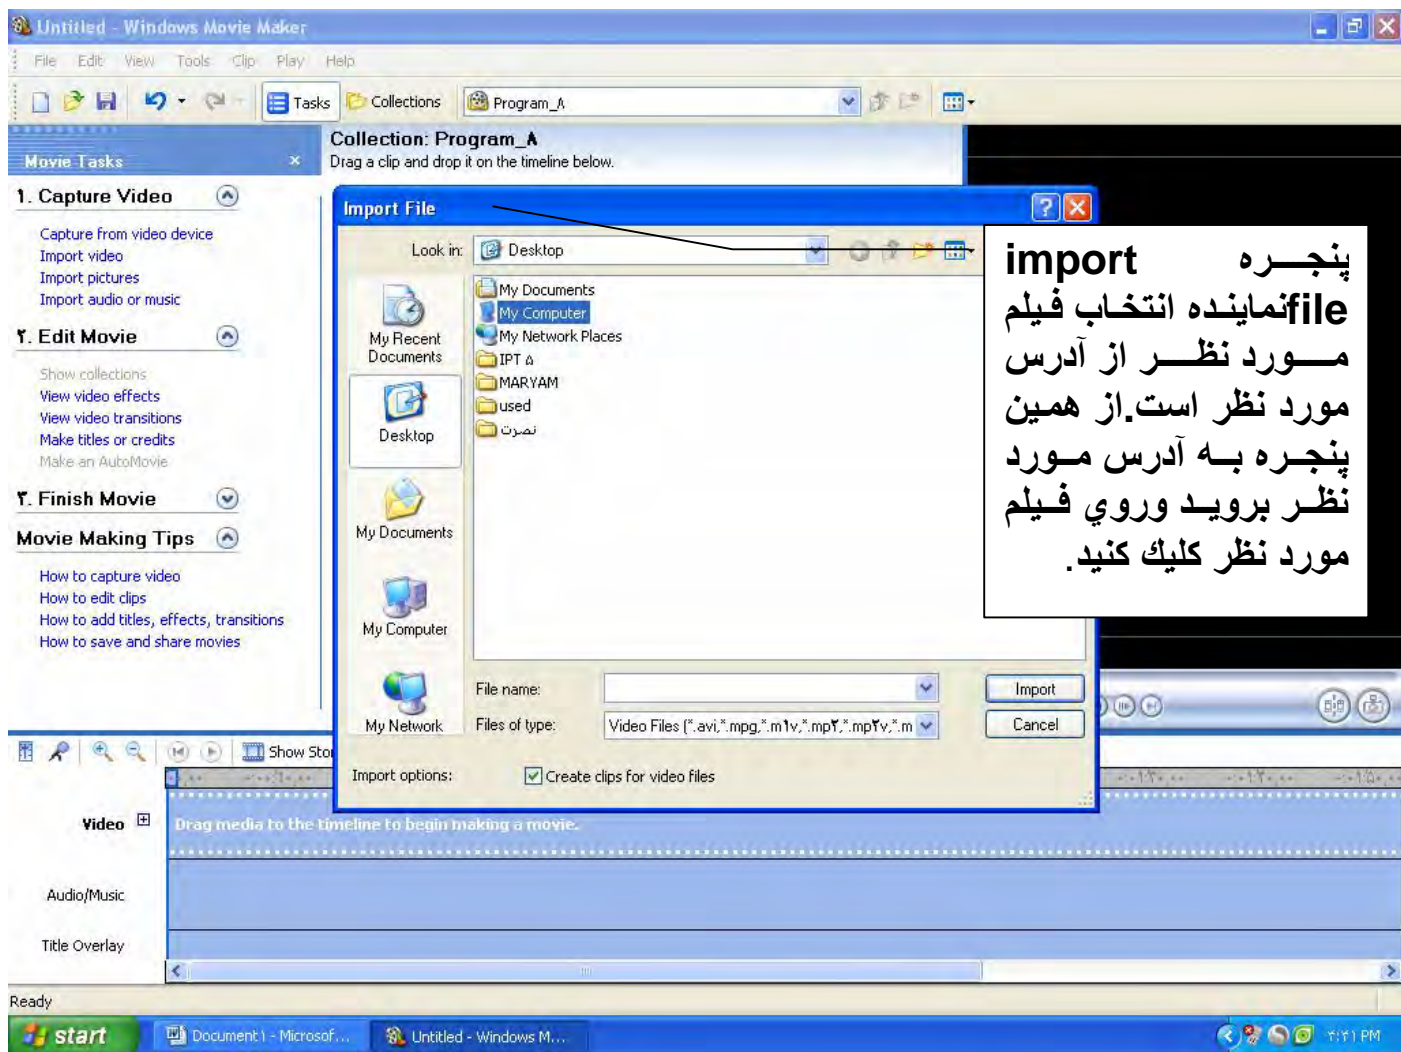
Untitled - Windows Movie Maker

File Edit View Tools Clip Play Help

Tasks Collections Program_A

Movie Tasks

Collection: Program_A
Drag a clip and drop it on the timeline below.

1. Capture Video
Capture from video device
Import video
Import pictures
Import audio or music

۲. Edit Movie
Show collections
View video effects
View video transitions
Make titles or credits
Make an AutoMovie

۳. Finish Movie

Movie Making Tips
How to capture video
How to edit clips
How to add titles, effects, transitions
How to save and share movies

Import File

Look in: Desktop

My Recent Documents
Desktop
My Documents
My Computer
My Network

My Documents
My Computer
My Network Places
IPT A
MARYAM
used
نمرت

File name:
Files of type: Video Files (*.avi,*.mpg,*.m1v,*.mp2,*.mp2v,*.m
Import
Cancel
Import options: Create clips for video files

پنجـــره import fileنماینده انتخاب فیلم مـــورد نظـــر از آدرس مورد نظر است.از همین پنجـره بـه آدرس مـورد نظـر برویـد وروي فـيلم مورد نظر كليك كنيد.

Show Story

Video
Drag media to the timeline to begin making a movie.
Audio/Music
Title Overlay

Ready

start Document1 - Microsof... Untitled - Windows M... ۲:۲۱ PM